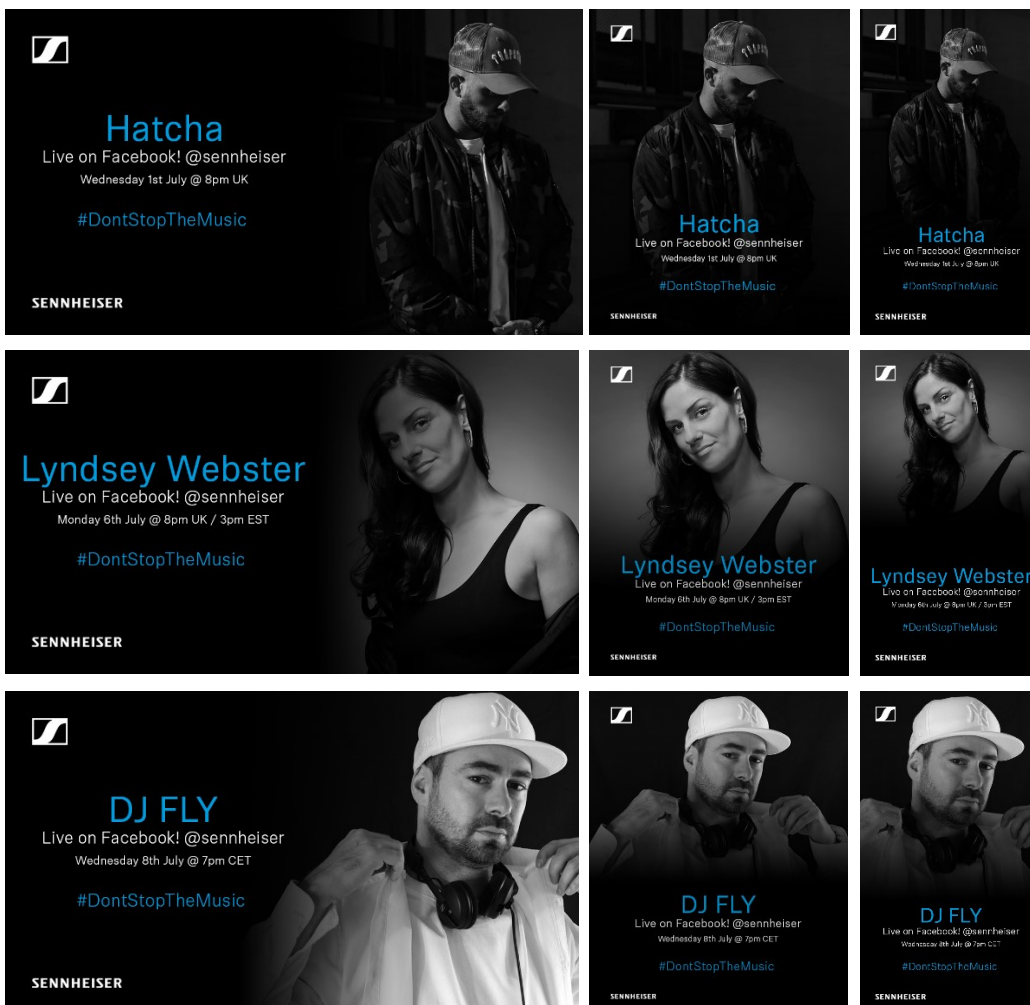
Hatcha
Live on Facebook! @sennheiser
Wednesday 1st July @ 8pm UK
#DontStopTheMusic
SENNHEISER

Hatcha
Live on Facebook! @sennheiser
Wednesday 1st July @ 8pm UK
#DontStopTheMusic
SENNHEISER

Hatcha
Live on Facebook! @sennheiser
Wednesday 1st July @ 8pm UK
#DontStopTheMusic
SENNHEISER

Lyndsey Webster
Live on Facebook! @sennheiser
Monday 6th July @ 8pm UK / 3pm EST
#DontStopTheMusic
SENNHEISER

Lyndsey Webster
Live on Facebook! @sennheiser
Monday 6th July @ 8pm UK / 3pm EST
#DontStopTheMusic
SENNHEISER

Lyndsey Webster
Live on Facebook! @sennheiser
Monday 6th July @ 8pm UK / 3pm EST
#DontStopTheMusic
SENNHEISER

DJ FLY
Live on Facebook! @sennheiser
Wednesday 8th July @ 7pm CET
#DontStopTheMusic
SENNHEISER

DJ FLY
Live on Facebook! @sennheiser
Wednesday 8th July @ 7pm CET
#DontStopTheMusic
SENNHEISER

DJ FLY
Live on Facebook! @sennheiser
Wednesday 8th July @ 7pm CET
#DontStopTheMusic
SENNHEISER